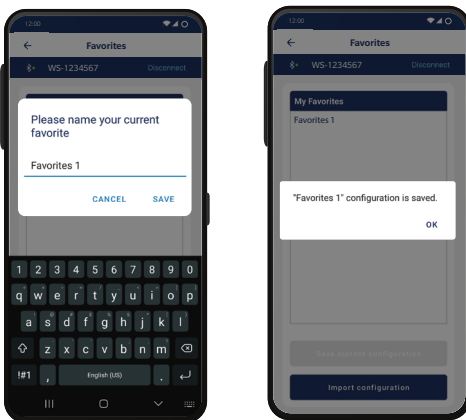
12:00

Favorites

WS-1234567

Disconnect

Please name your current favorite

Favorites 1

CANCEL

SAVE

1 2 3 4 5 6 7 8 9 0

q w e r t y u i o p

a s d f g h j k l

z x c v b n m

!#1 , English (US) .

12:00

Favorites

WS-1234567

Disconnect

My Favorites

Favorites 1

"Favorites 1" configuration is saved.

OK

Save current configuration

Import configuration